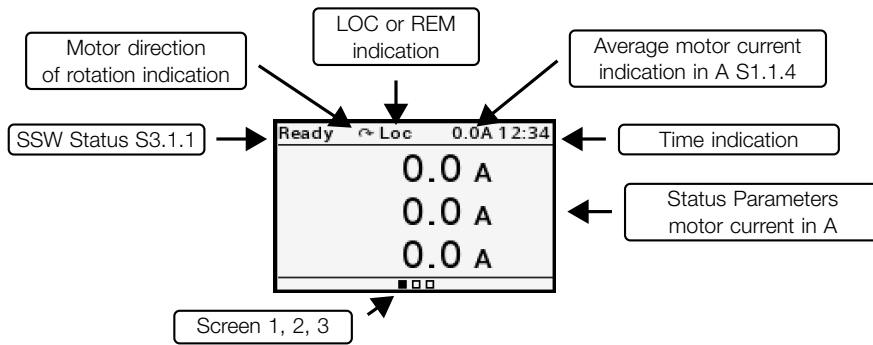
LOC or REM indication

Motor direction of rotation indication

Average motor current indication in A S1.1.4

SSW Status S3.1.1

Ready ↷ Loc 0.0A 12:34

Time indication

0.0 A

0.0 A

0.0 A

Status Parameters motor current in A

Screen 1, 2, 3